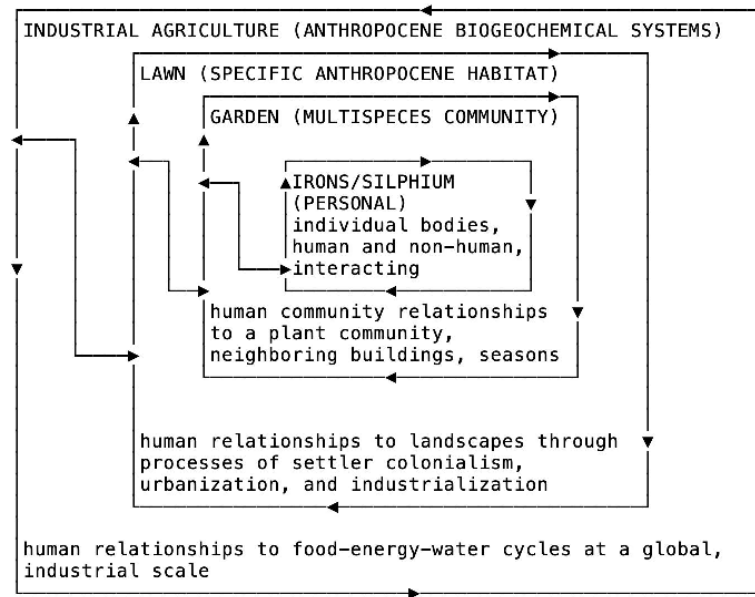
INDUSTRIAL AGRICULTURE (ANTHROPOCENE BIOGEOCHEMICAL SYSTEMS)

LAWN (SPECIFIC ANTHROPOCENE HABITAT)

GARDEN (MULTISPECIES COMMUNITY)

IRONS/SILPHIUM (PERSONAL) individual bodies, human and non-human, interacting

human community relationships to a plant community, neighboring buildings, seasons

human relationships to landscapes through processes of settler colonialism, urbanization, and industrialization

human relationships to food-energy-water cycles at a global, industrial scale